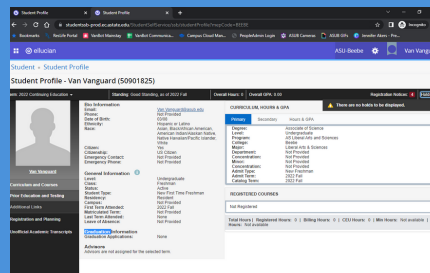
Student Profile

studentssb-prod.ec.astate.edu/StudentSelfService/ssb/studentProfile?hepCode=88888

Bookmarks | Reddit Portal | Verdict Mainstay | Verdict Communica... | Campus Cloud Man... | PeopleAdmin Login | ASUB Cameras | ASUB 10's | Jennifer Akers - Phe...

ellucian

ASU-Beebe

Student • Student Profile

Student Profile - Van Vanguard (50901825)

Term: 2022 Continuing Education | Standing: Good Standing, as of 2022 Fall | Overall Hours: 0 | Overall GPA: 0.00 | Registration Notices: 0 | Holds: 0

There are no holds to be displayed.

Van Vanguard

Curriculum and Courses

Prior Education and Testing

Additional Links

Registration and Planning

Unofficial Academic Transcripts

Bio Information
Email: Van.Vanguard@asub.edu
Phone: Not Provided
Date of Birth: 03/08
Ethnicity: Hispanic or Latino
Race: Asian, Black/African American, American Indian/Alaskan Native, Native Hawaiian/Pacific Islander, White
Citizen: US Citizen
Citizenship: Not Provided
Emergency Contact: Not Provided
Emergency Phone: Not Provided

General Information
Level: Undergraduate
Class: Freshman
Status: Active
Student Type: New First Time Freshman
Residency: Resident
Campus: Not Provided
First Term Attended: 2022 Fall
Matriculated Term: Not Provided
Last Term Attended: Not Provided
Leave of Absence: None

Graduation Information
Graduation Applications: None

Advisors
Advisors are not assigned for the selected term.

CURRICULUM, HOURS & GPA

Primary | Secondary | Hours & GPA

Degree: Associate of Science
Level: Undergraduate
Program: AS Liberal Arts and Sciences
College: Beebe
Major: Liberal Arts & Sciences
Department: Not Provided
Concentration: Not Provided
Minor: Not Provided
Concentration: Not Provided
Admit Type: New Freshman
Admit Term: 2022 Fall
Catalog Term: 2022 Fall

REGISTERED COURSES

Not Registered

Total Hours | Registered Hours: 0 | Billing Hours: 0 | CEU Hours: 0 | Min Hours: Not available | Max Hours: Not available